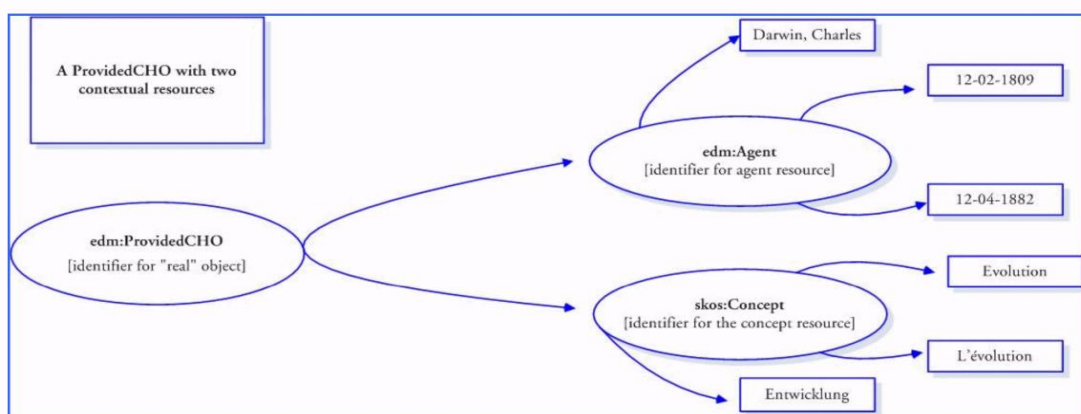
A ProvidedCHO with two contextual resources

edm:ProvidedCHO
[identifier for "real" object]

edm:Agent
[identifier for agent resource]

Darwin, Charles

12-02-1809

12-04-1882

skos:Concept
[identifier for the concept resource]

Evolution

L'évolution

Entwicklung